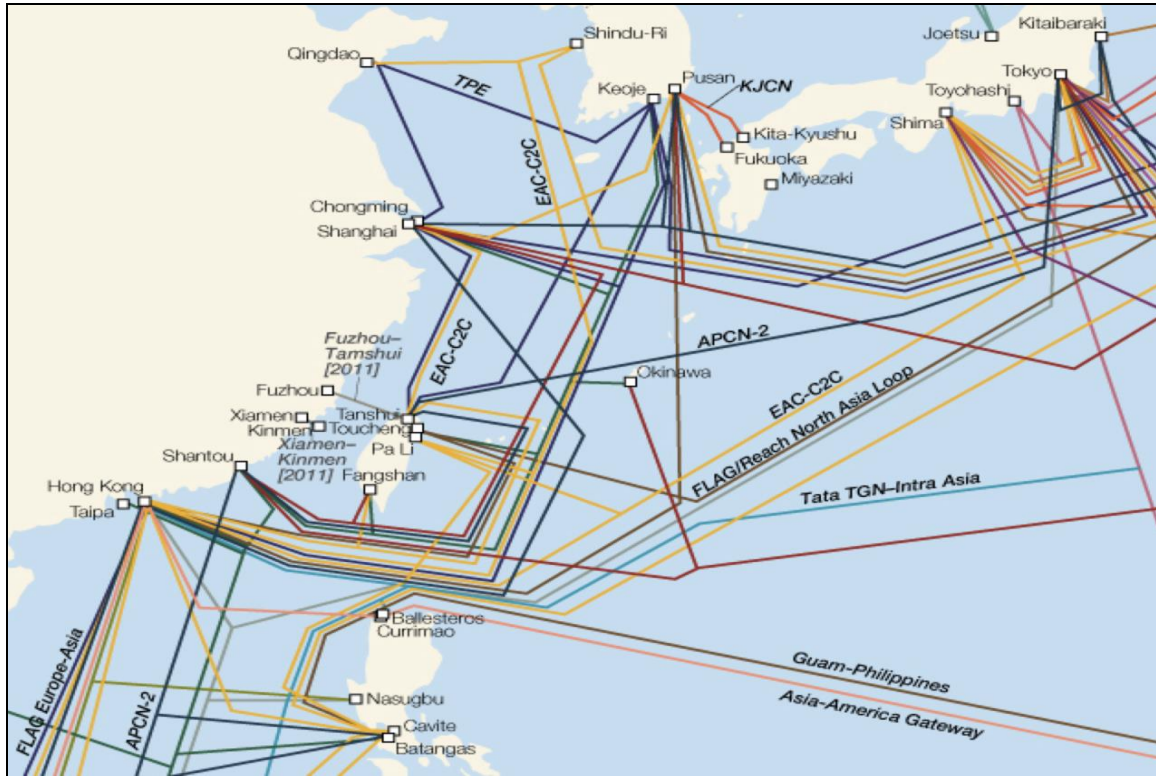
Shindu-Ri
Qingdao
TPE
Keoje
Pusan
KJCN
Kita-Kyushu
Fukuoka
Miyazaki
EAC-C2C
Joetsu
Kitaibaraki
Tokyo
Toyohashi
Shima
Chongming
Shanghai
Fuzhou–Tamshui [2011]
EAC-C2C
APCN-2
Okinawa
Fuzhou
Xiamen
Kinmen
Tanshui
Toucheng
Pa Li
Xiamen–Kinmen [2011]
Fangshan
Shantou
Hong Kong
Taipa
EAC-C2C
FLAG/Reach North Asia Loop
Tata TGN–Intra Asia
Ballesteros
Currimao
Nasugbu
Cavite
Batangas
FLAG Europe-Asia
APCN-2
Guam-Philippines
Asia-America Gateway